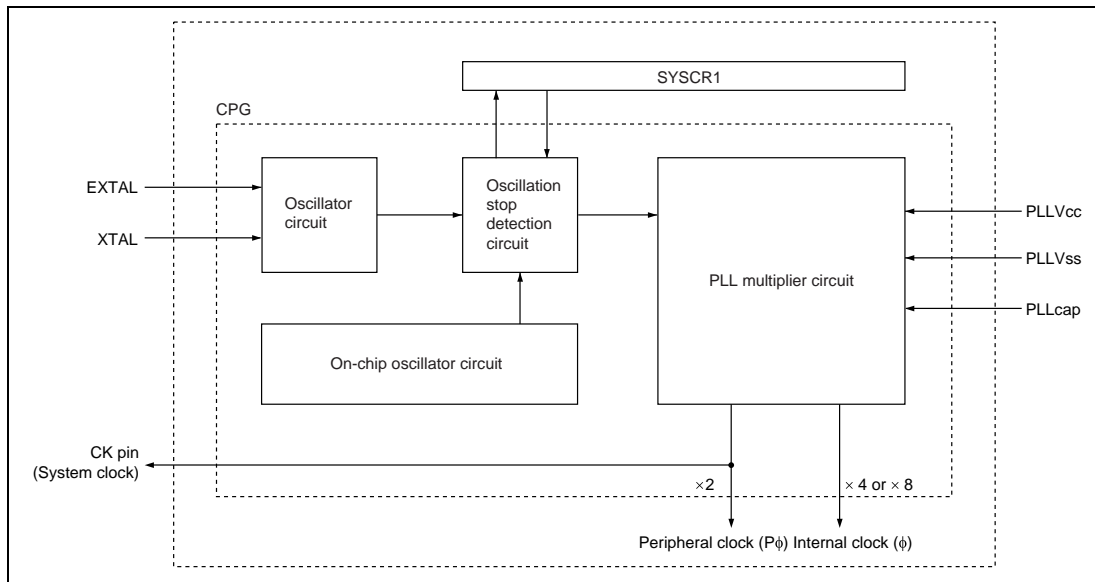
SYSCR1

CPG

EXTAL

XTAL

Oscillator circuit

Oscillation stop detection circuit

PLL multiplier circuit

PLLVcc

PLLVss

PLLcap

On-chip oscillator circuit

CK pin (System clock)

$\times 2$

$\times 4$ or $\times 8$

Peripheral clock (P$\phi$) Internal clock ($\phi$)